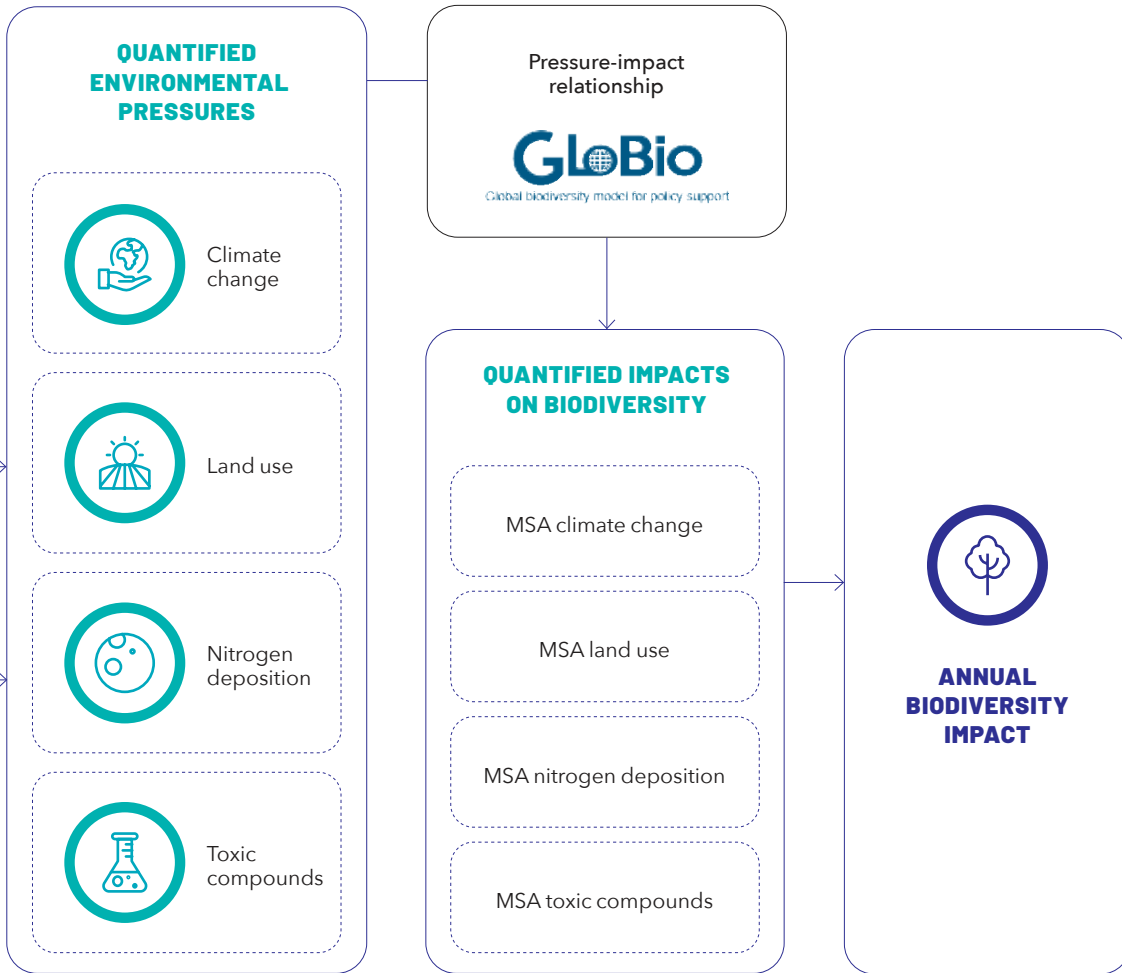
QUANTIFIED ENVIRONMENTAL PRESSURES

Climate change

Land use

Nitrogen deposition

Toxic compounds

Pressure-impact relationship

GLoBio

Global biodiversity model for policy support

QUANTIFIED IMPACTS ON BIODIVERSITY

MSA climate change

MSA land use

MSA nitrogen deposition

MSA toxic compounds

ANNUAL BIODIVERSITY IMPACT